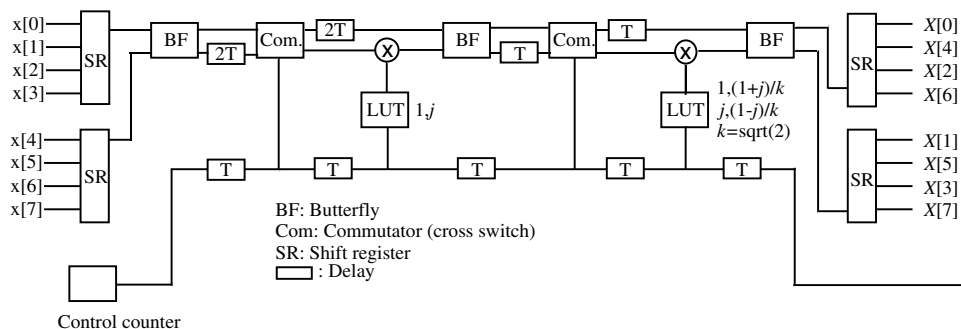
x[0]
x[1]
x[2]
x[3]
SR
BF
2T
Com.
2T
BF
T
Com.
T
BF
SR
X[0]
X[4]
X[2]
X[6]
x[4]
x[5]
x[6]
x[7]
SR
LUT
1,$j$
LUT
1,(1+$j$)/$k$
$j$,(1-$j$)/$k$
$k$=sqrt(2)
SR
X[1]
X[5]
X[3]
X[7]
T
T
T
T
T

BF: Butterfly
Com: Commutator (cross switch)
SR: Shift register
: Delay

Control counter